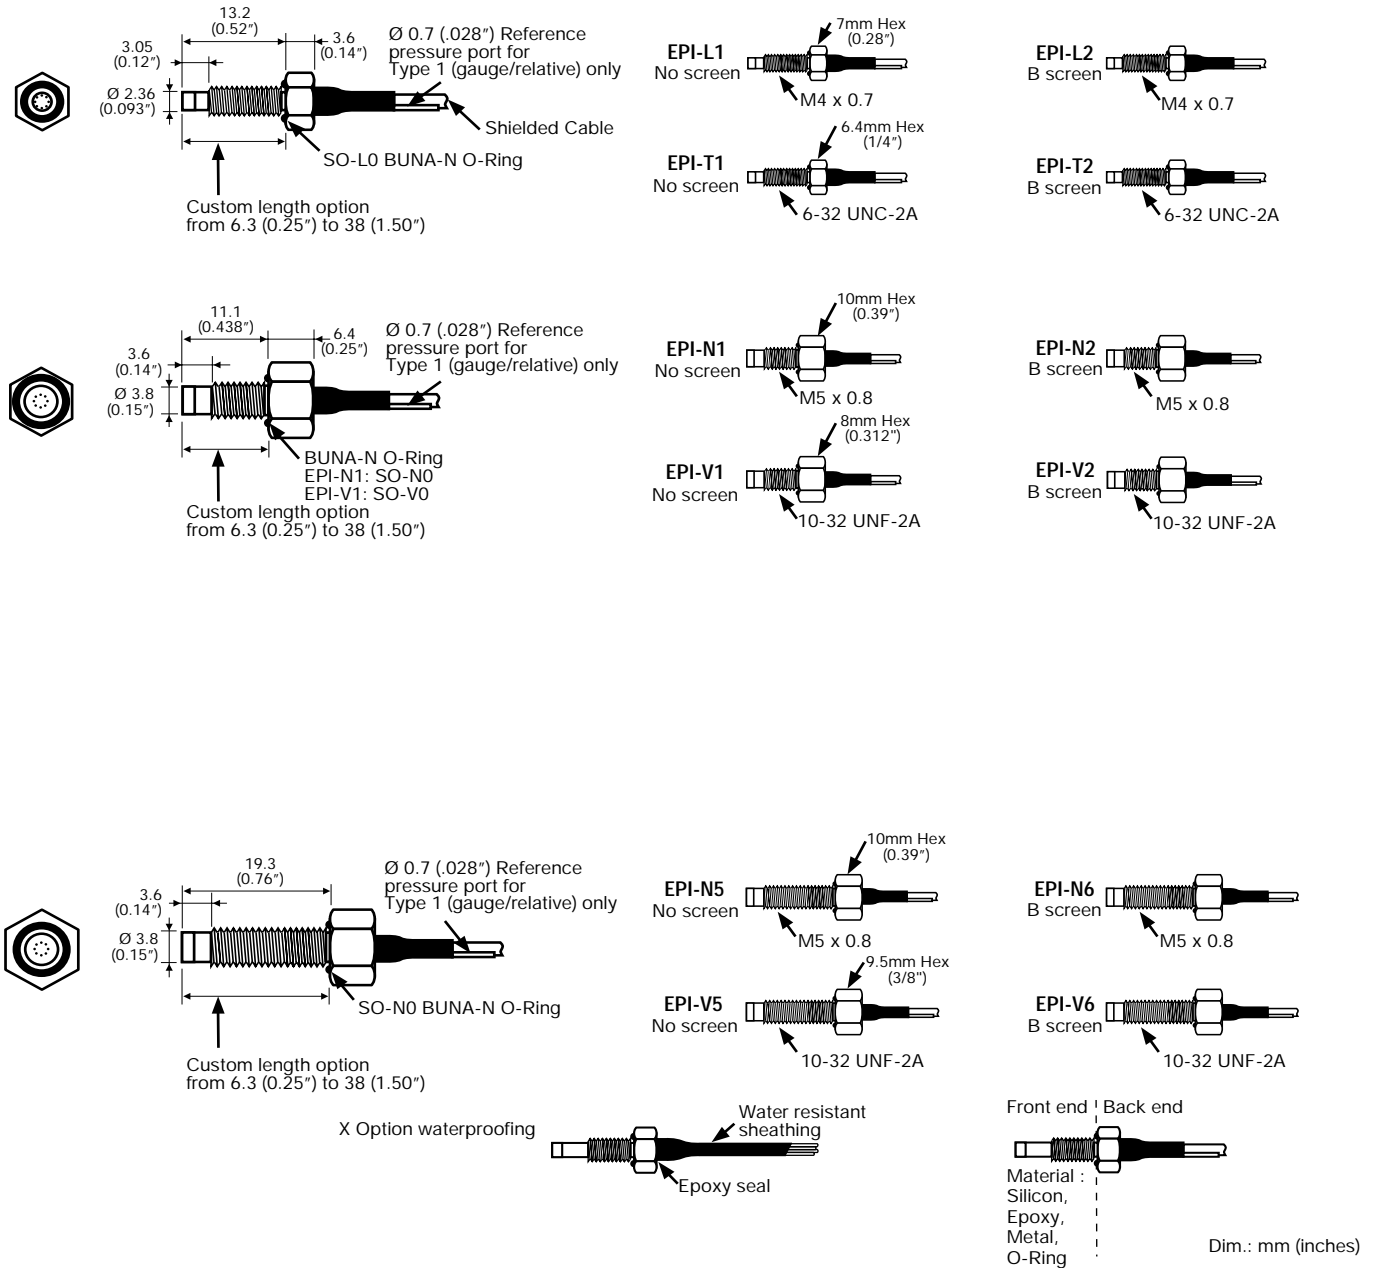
13.2
(0.52″)
3.05
(0.12″)
3.6
(0.14″)
Ø 0.7 (.028″) Reference pressure port for Type 1 (gauge/relative) only
Ø 2.36
(0.093″)
Shielded Cable
SO-L0 BUNA-N O-Ring
Custom length option from 6.3 (0.25″) to 38 (1.50″)

EPI-L1
No screen
7mm Hex
(0.28″)
M4 x 0.7

EPI-L2
B screen
M4 x 0.7

EPI-T1
No screen
6.4mm Hex
(1/4″)
6-32 UNC-2A

EPI-T2
B screen
6-32 UNC-2A

11.1
(0.438″)
3.6
(0.14″)
6.4
(0.25″)
Ø 0.7 (.028″) Reference pressure port for Type 1 (gauge/relative) only
Ø 3.8
(0.15″)
BUNA-N O-Ring
EPI-N1: SO-N0
EPI-V1: SO-V0
Custom length option from 6.3 (0.25″) to 38 (1.50″)

EPI-N1
No screen
10mm Hex
(0.39″)
M5 x 0.8

EPI-N2
B screen
M5 x 0.8

EPI-V1
No screen
8mm Hex
(0.312″)
10-32 UNF-2A

EPI-V2
B screen
10-32 UNF-2A

19.3
(0.76″)
3.6
(0.14″)
Ø 0.7 (.028″) Reference pressure port for Type 1 (gauge/relative) only
Ø 3.8
(0.15″)
SO-N0 BUNA-N O-Ring
Custom length option from 6.3 (0.25″) to 38 (1.50″)

EPI-N5
No screen
10mm Hex
(0.39″)
M5 x 0.8

EPI-N6
B screen
M5 x 0.8

EPI-V5
No screen
9.5mm Hex
(3/8″)
10-32 UNF-2A

EPI-V6
B screen
10-32 UNF-2A

X Option waterproofing
Water resistant sheathing
Epoxy seal

Front end | Back end
Material : Silicon, Epoxy, Metal, O-Ring

Dim.: mm (inches)